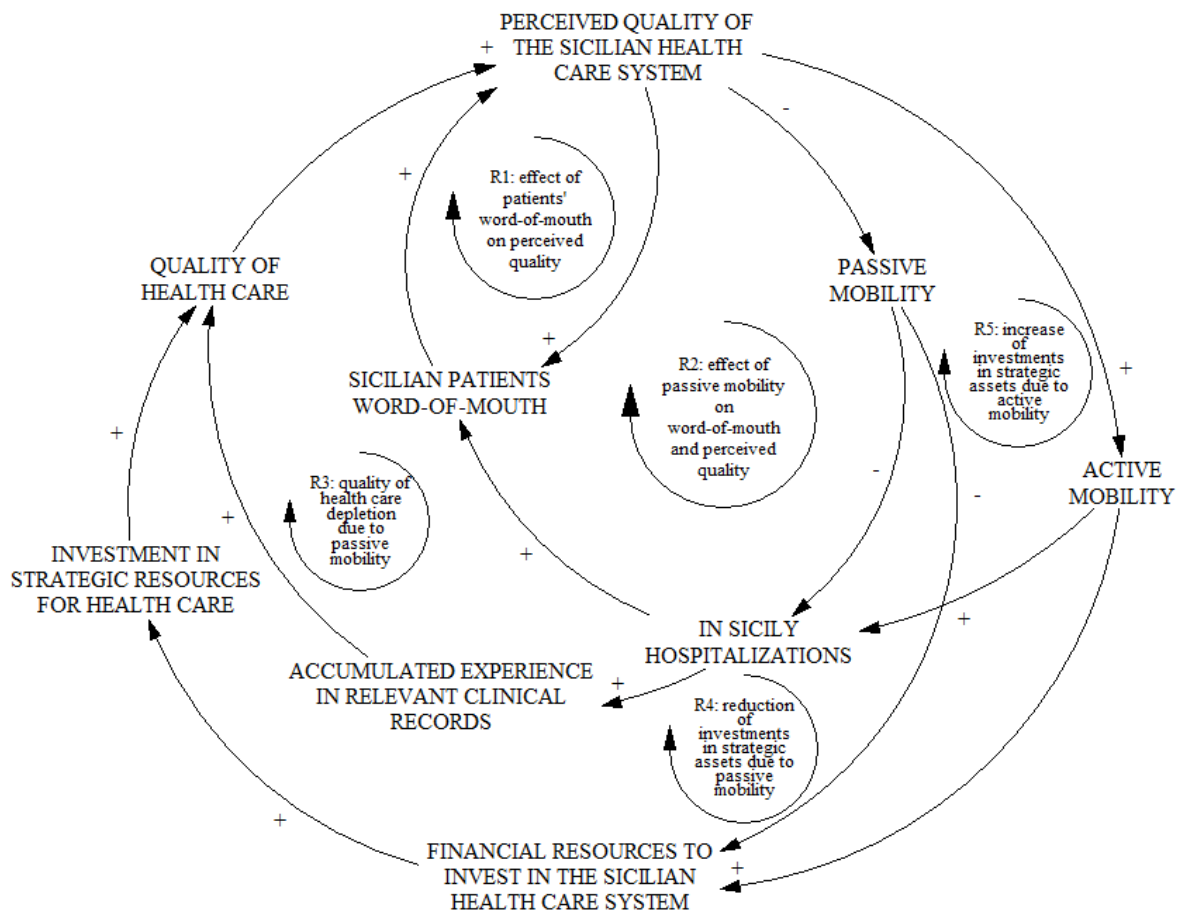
PERCEIVED QUALITY OF THE SICILIAN HEALTH CARE SYSTEM

+

-

+

R1: effect of patients' word-of-mouth on perceived quality

QUALITY OF HEALTH CARE

PASSIVE MOBILITY

+

R5: increase of investments in strategic assets due to active mobility

+

SICILIAN PATIENTS WORD-OF-MOUTH

R2: effect of passive mobility on word-of-mouth and perceived quality

+

ACTIVE MOBILITY

R3: quality of health care depletion due to passive mobility

-

-

+

INVESTMENT IN STRATEGIC RESOURCES FOR HEALTH CARE

+

IN SICILY HOSPITALIZATIONS

+

ACCUMULATED EXPERIENCE IN RELEVANT CLINICAL RECORDS

+

R4: reduction of investments in strategic assets due to passive mobility

+

FINANCIAL RESOURCES TO INVEST IN THE SICILIAN HEALTH CARE SYSTEM

+